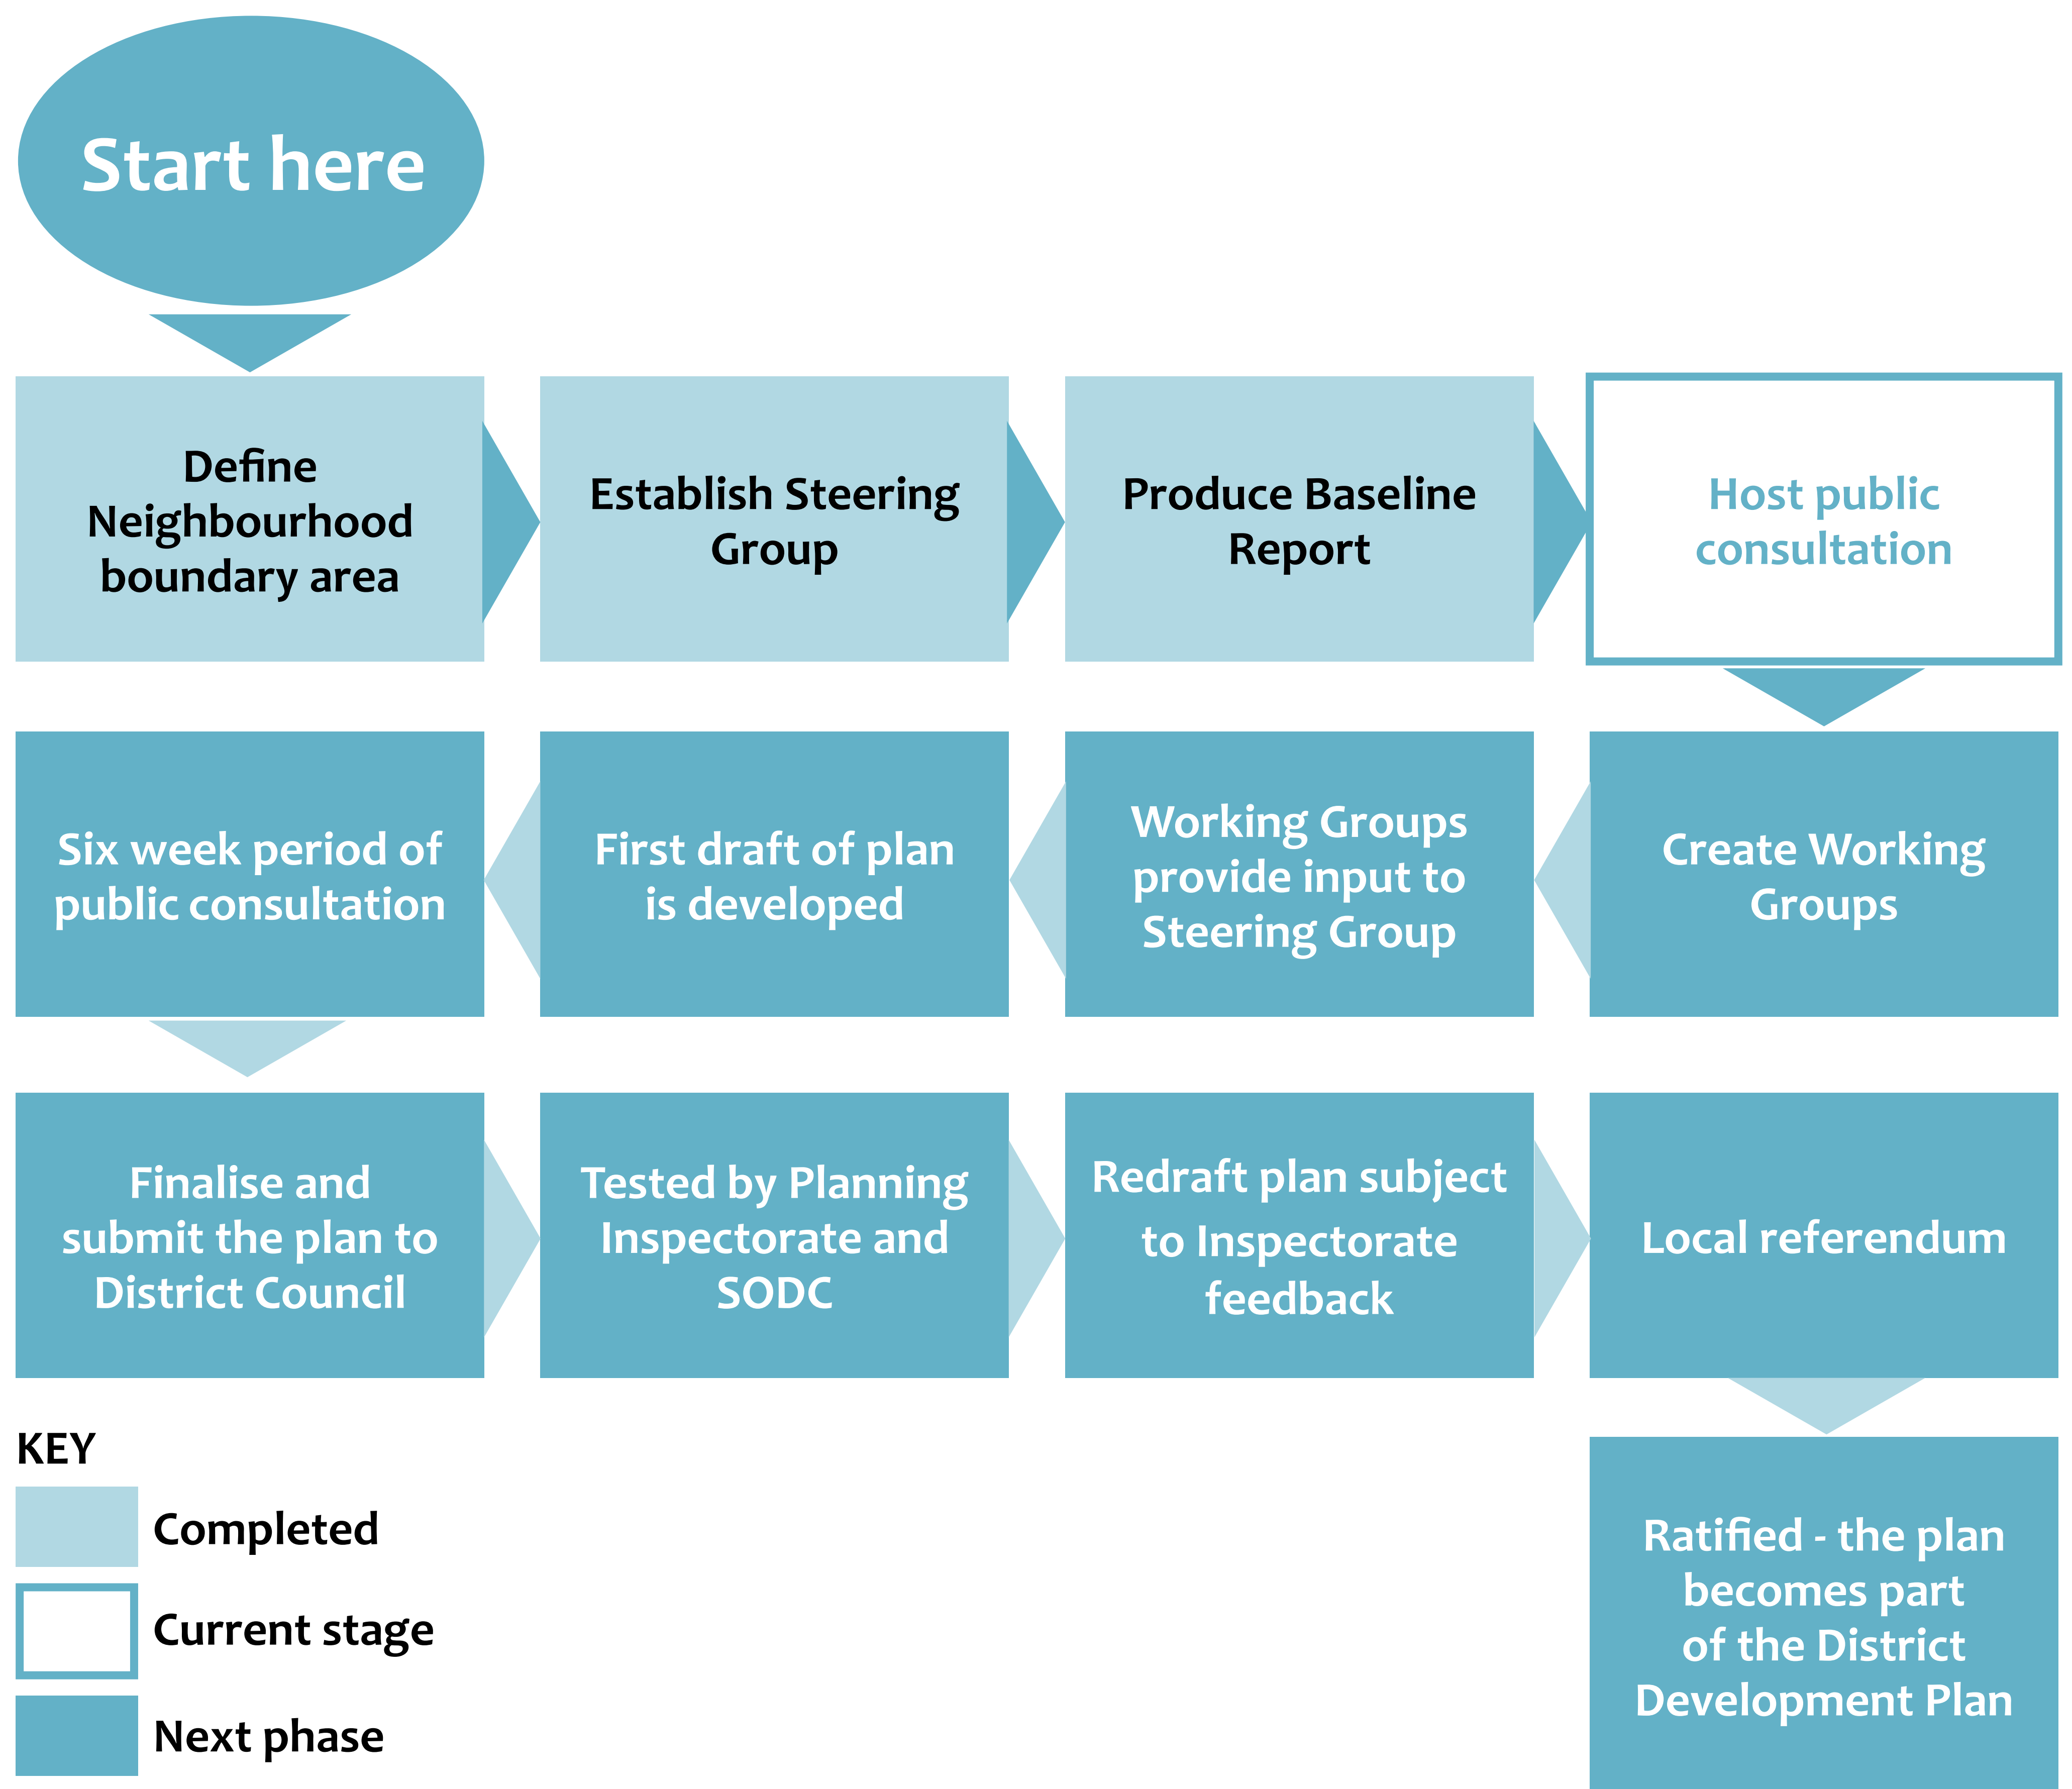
Start here

Define Neighbourhood boundary area

Establish Steering Group

Produce Baseline Report

Host public consultation

Create Working Groups

Working Groups provide input to Steering Group

First draft of plan is developed

Six week period of public consultation

Finalise and submit the plan to District Council

Tested by Planning Inspectorate and SODC

Redraft plan subject to Inspectorate feedback

Local referendum

Ratified - the plan becomes part of the District Development Plan

KEY

Completed

Current stage

Next phase